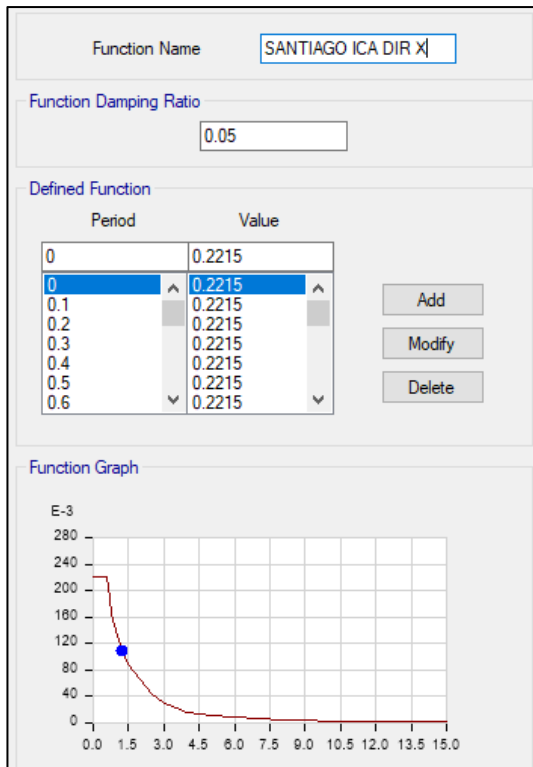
Function Name SANTIAGO ICA DIR X

Function Damping Ratio

0.05

Defined Function

Period Value

0 0.2215

| Period | Value |
|---|---|
| 0 | 0.2215 |
| 0.1 | 0.2215 |
| 0.2 | 0.2215 |
| 0.3 | 0.2215 |
| 0.4 | 0.2215 |
| 0.5 | 0.2215 |
| 0.6 | 0.2215 |

Add

Modify

Delete

Function Graph

E-3

280
240
200
160
120
80
40
0

0.0 1.5 3.0 4.5 6.0 7.5 9.0 10.5 12.0 13.5 15.0